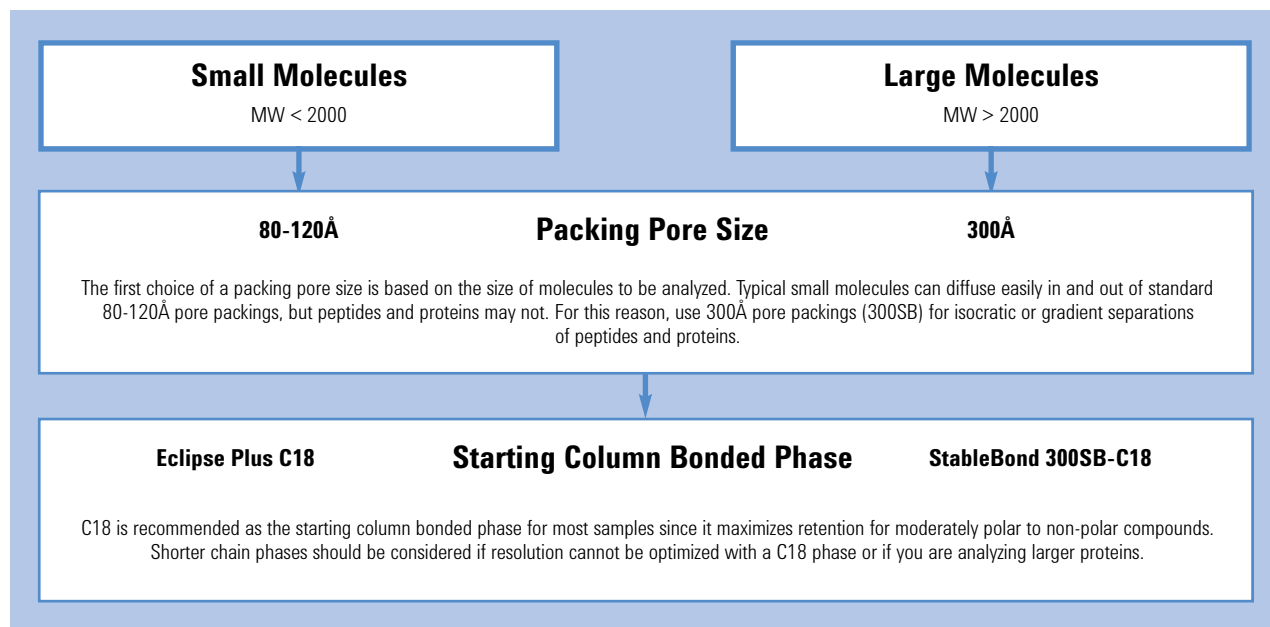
**Small Molecules**
MW < 2000

**Large Molecules**
MW > 2000

**80-120Å** **Packing Pore Size** **300Å**

The first choice of a packing pore size is based on the size of molecules to be analyzed. Typical small molecules can diffuse easily in and out of standard 80-120Å pore packings, but peptides and proteins may not. For this reason, use 300Å pore packings (300SB) for isocratic or gradient separations of peptides and proteins.

**Eclipse Plus C18** **Starting Column Bonded Phase** **StableBond 300SB-C18**

C18 is recommended as the starting column bonded phase for most samples since it maximizes retention for moderately polar to non-polar compounds. Shorter chain phases should be considered if resolution cannot be optimized with a C18 phase or if you are analyzing larger proteins.